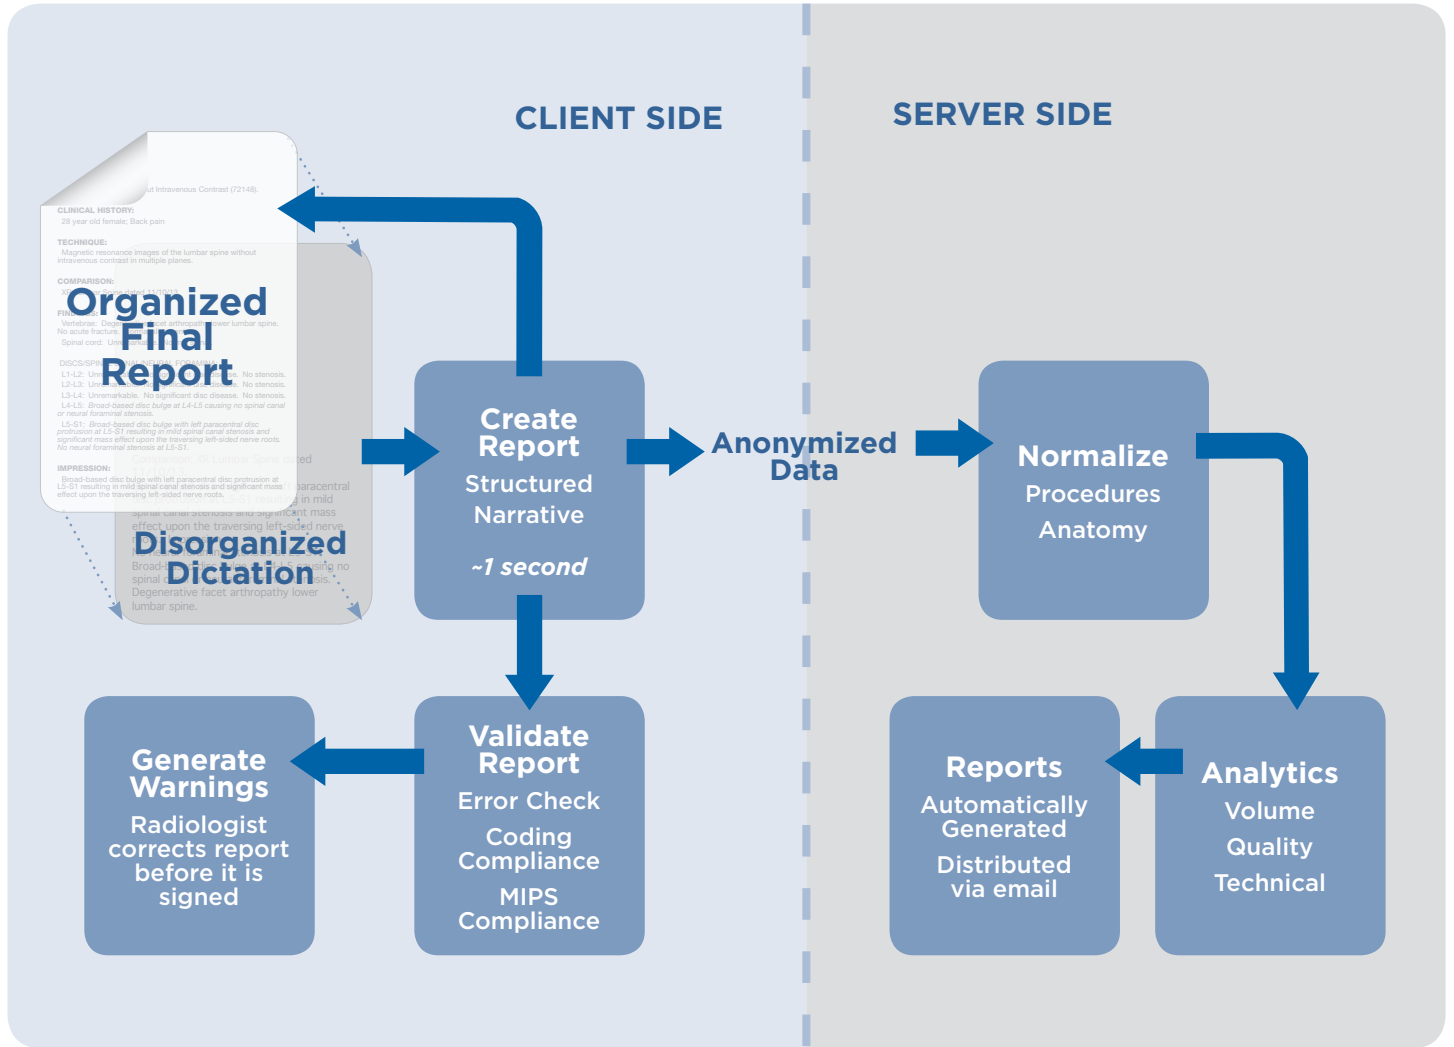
CLIENT SIDE

SERVER SIDE

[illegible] Intravenous Contrast (72148).

CLINICAL HISTORY:
28 year old female; Back pain

TECHNIQUE:
Magnetic resonance images of the lumbar spine without intravenous contrast in multiple planes.

COMPARISON:
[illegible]

FINDINGS:
Vertebrae: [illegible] lower lumbar spine. No acute fracture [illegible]
Spinal cord: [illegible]

DISCS/SPINAL CANAL/NEURAL FORAMINA:
L1-L2: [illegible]. No stenosis.
L2-L3: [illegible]. No stenosis.
L3-L4: Unremarkable. No significant disc disease. No stenosis.
L4-L5: Broad-based disc bulge at L4-L5 causing no spinal canal or neural foraminal stenosis.
L5-S1: Broad-based disc bulge with left paracentral disc protrusion at L5-S1 resulting in mild spinal canal stenosis and significant mass effect upon the traversing left-sided nerve roots. No neural foraminal stenosis at L5-S1.

IMPRESSION:
Broad-based disc bulge with left paracentral disc protrusion at L5-S1 resulting in mild spinal canal stenosis and significant mass effect upon the traversing left-sided nerve roots.

Organized Final Report

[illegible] paracentral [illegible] in mild spinal canal stenosis and significant mass effect upon the traversing left-sided nerve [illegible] Broad-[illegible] causing no spinal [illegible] Degenerative facet arthropathy lower lumbar spine.

Disorganized Dictation

Create Report
Structured
Narrative
~1 second

Anonymized Data

Normalize
Procedures
Anatomy

Validate Report
Error Check
Coding Compliance
MIPS Compliance

Generate Warnings
Radiologist corrects report before it is signed

Analytics
Volume
Quality
Technical

Reports
Automatically Generated
Distributed via email